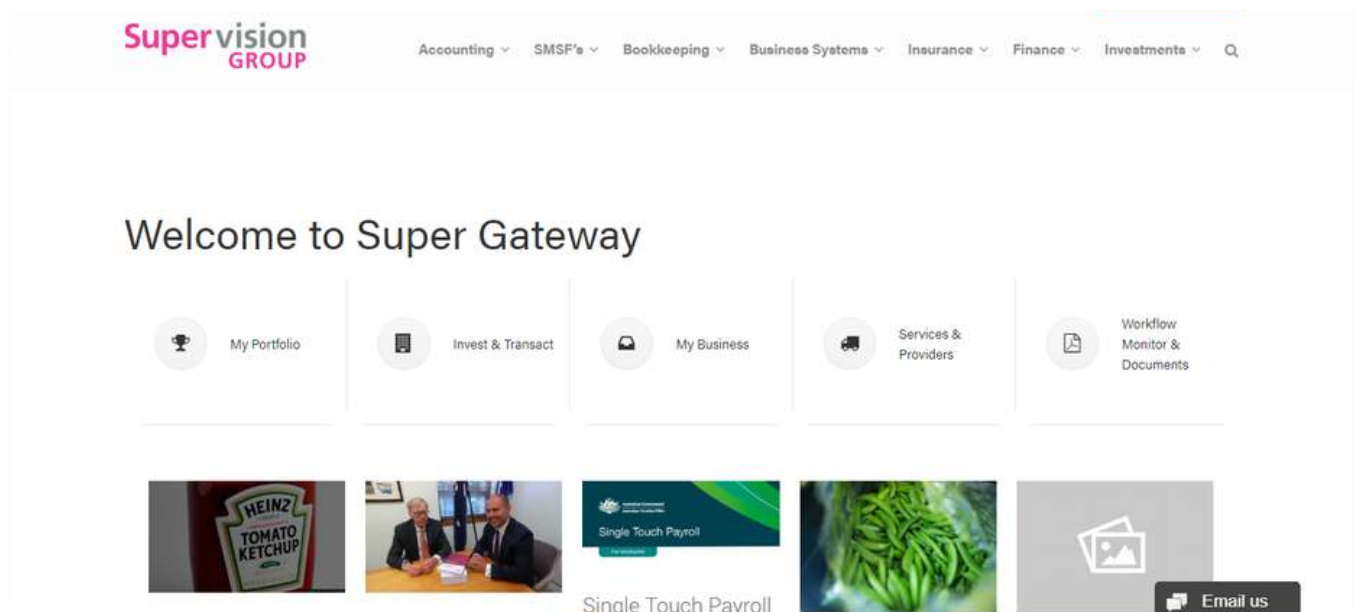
Supervision GROUP

Accounting SMSF's Bookkeeping Business Systems Insurance Finance Investments

Welcome to Super Gateway

My Portfolio

Invest & Transact

My Business

Services & Providers

Workflow Monitor & Documents

HEINZ TOMATO KETCHUP

Single Touch Payroll

Single Touch Payroll

Email us